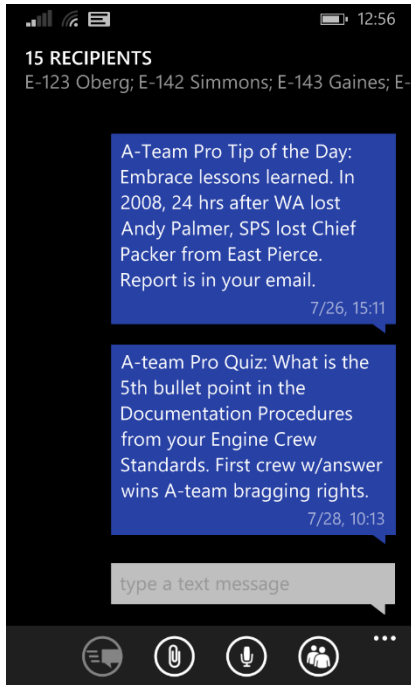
12:56

15 RECIPIENTS

E-123 Oberg; E-142 Simmons; E-143 Gaines; E-

A-Team Pro Tip of the Day: Embrace lessons learned. In 2008, 24 hrs after WA lost Andy Palmer, SPS lost Chief Packer from East Pierce. Report is in your email.

7/26, 15:11

A-team Pro Quiz: What is the 5th bullet point in the Documentation Procedures from your Engine Crew Standards. First crew w/answer wins A-team bragging rights.

7/28, 10:13

type a text message

...